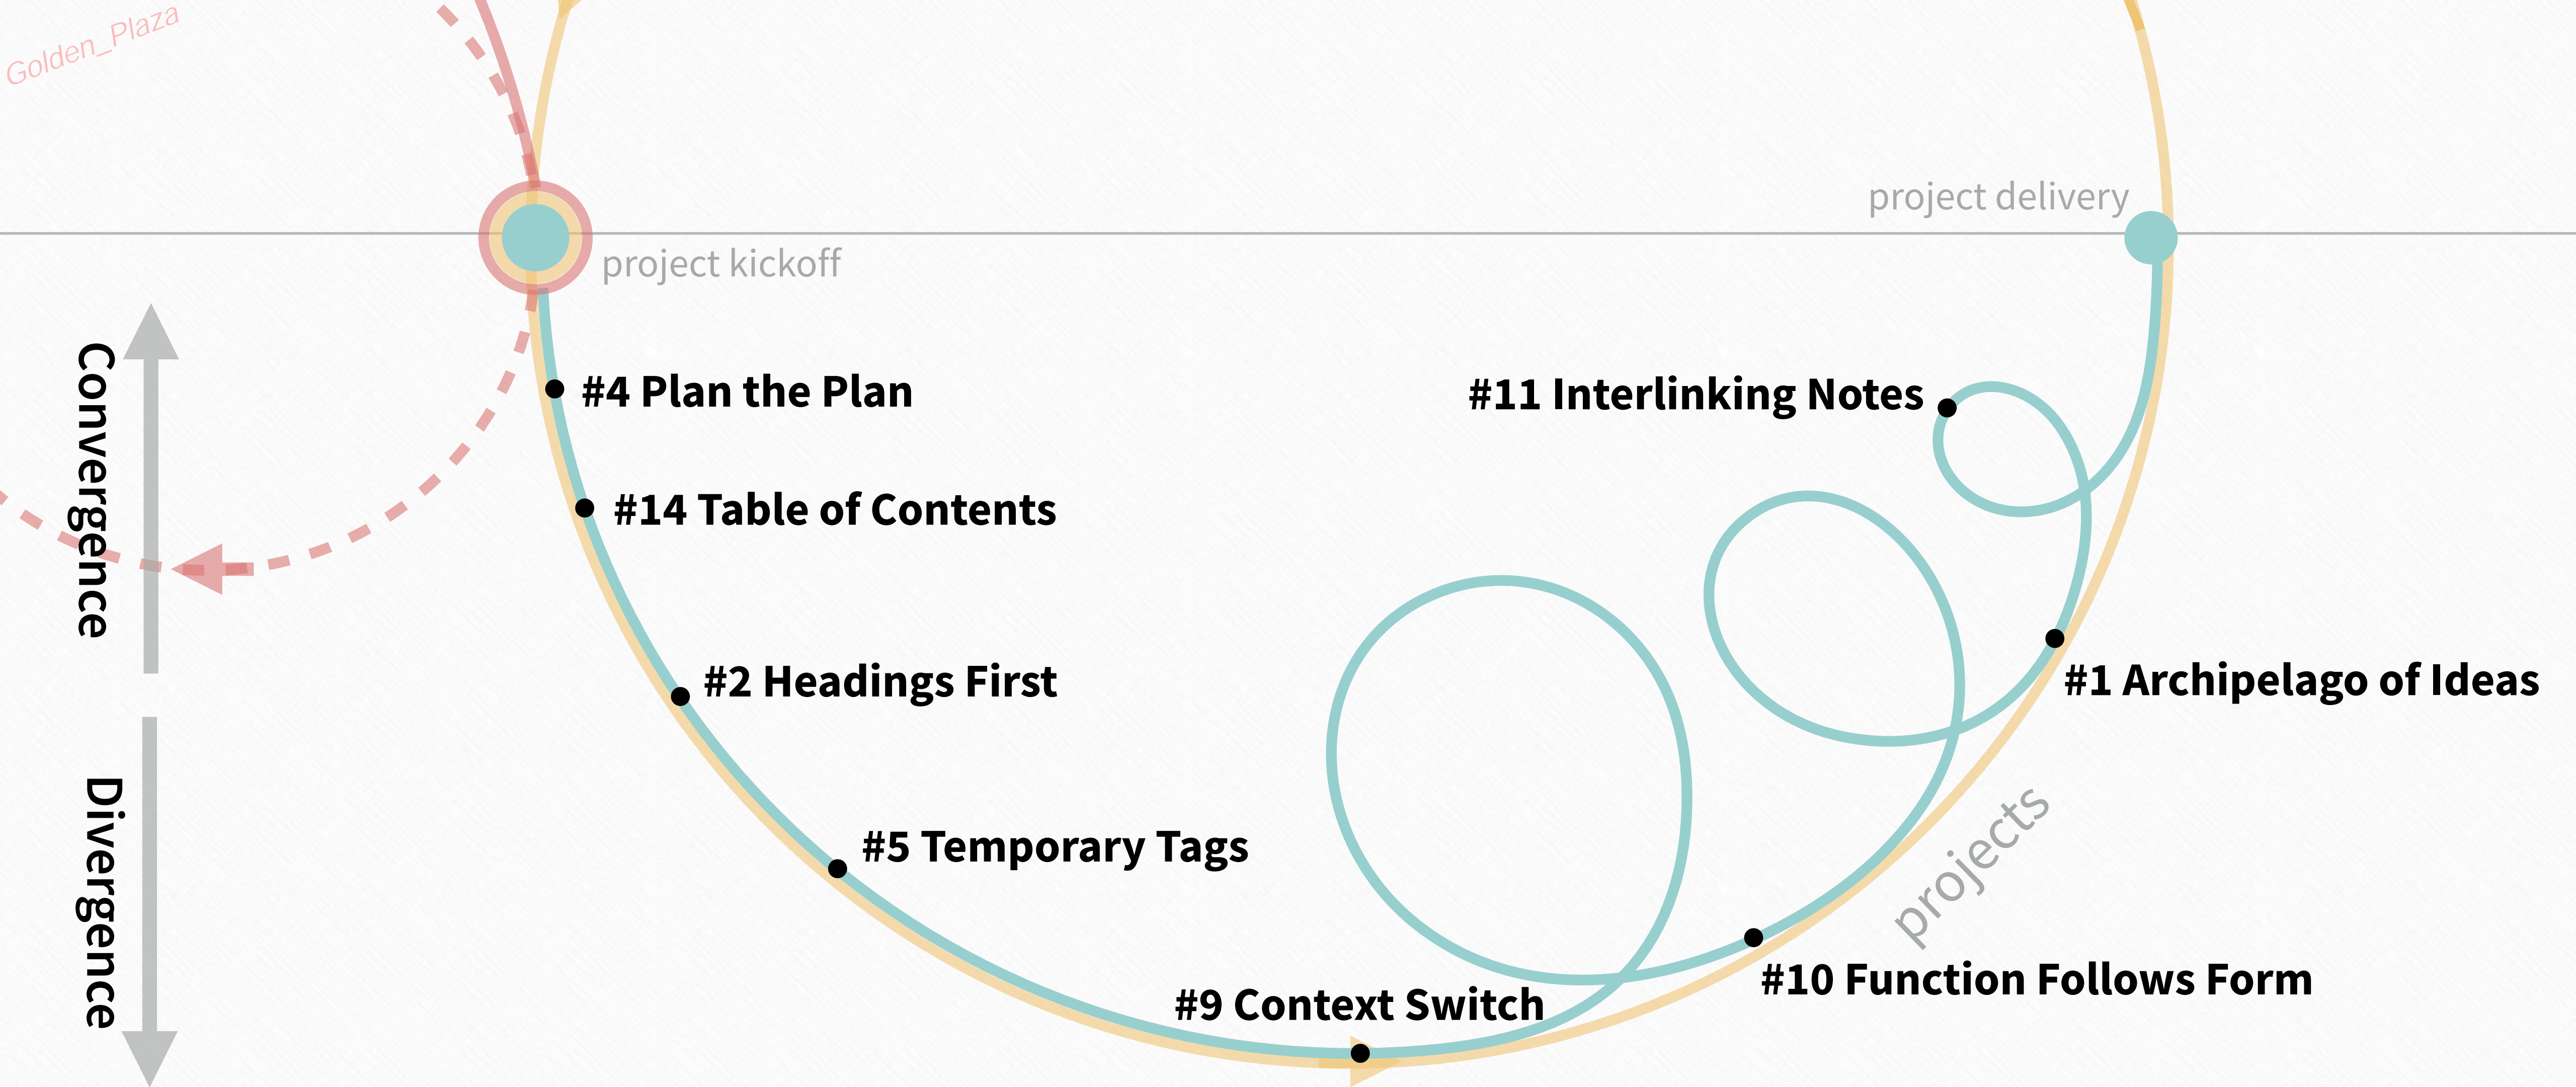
Golden_Plaza

project delivery

project kickoff

Convergence

#4 Plan the Plan

#11 Interlinking Notes

#14 Table of Contents

#2 Headings First

#1 Archipelago of Ideas

Divergence

#5 Temporary Tags

projects

#10 Function Follows Form

#9 Context Switch